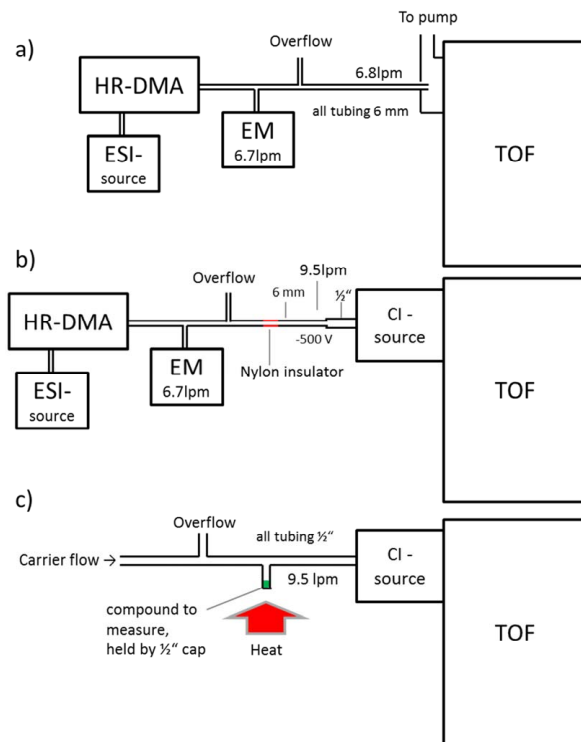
a)

To pump

Overflow

HR-DMA

6.8lpm

all tubing 6 mm

EM
6.7lpm

ESI-
source

TOF

b)

Overflow

9.5lpm

6 mm

½"

HR-DMA

CI -
source

-500 V

EM
6.7lpm

Nylon insulator

ESI-
source

TOF

c)

Overflow

all tubing ½"

Carrier flow →

CI -
source

9.5 lpm

compound to measure, held by ½" cap

Heat

TOF